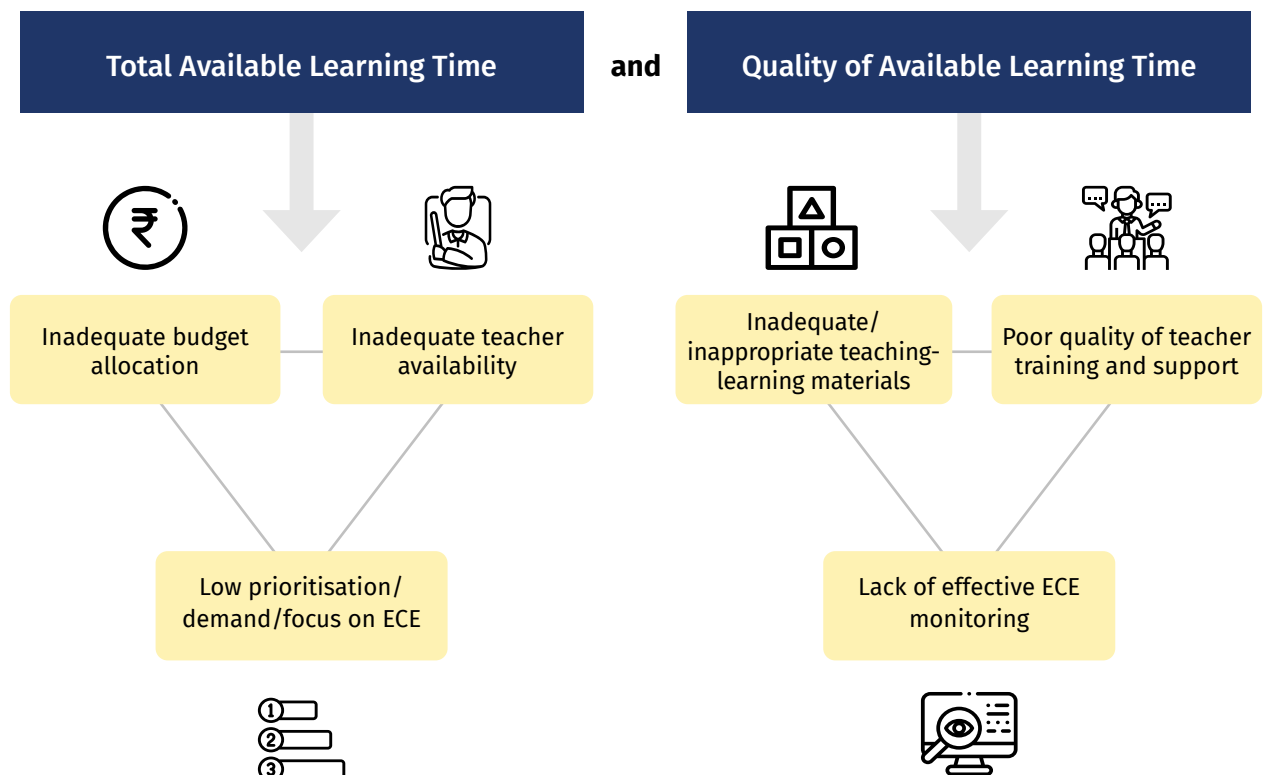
Total Available Learning Time

and

Quality of Available Learning Time

₹

Inadequate budget allocation

Inadequate teacher availability

Low prioritisation/ demand/focus on ECE

1
2
3

Inadequate/ inappropriate teaching-learning materials

Poor quality of teacher training and support

Lack of effective ECE monitoring